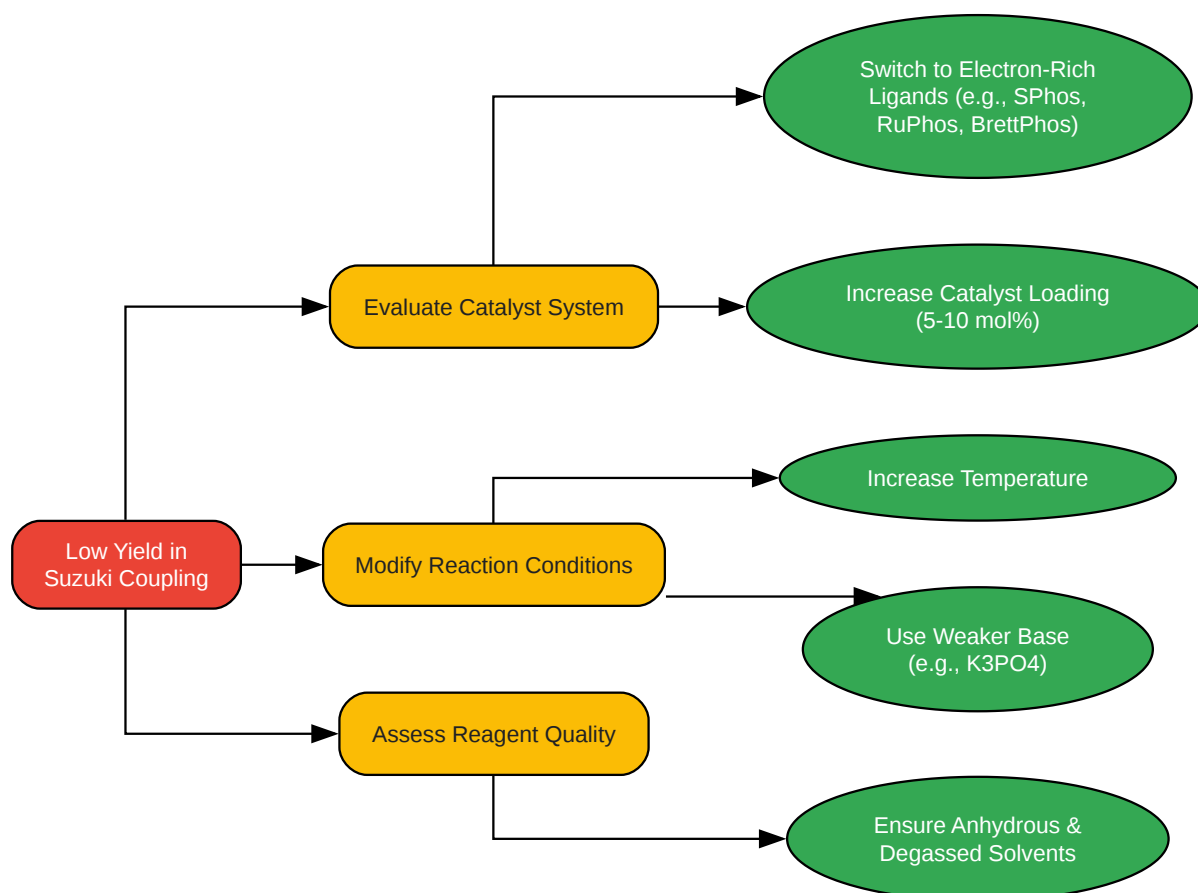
Low Yield in Suzuki Coupling

Evaluate Catalyst System

Switch to Electron-Rich Ligands (e.g., SPhos, RuPhos, BrettPhos)

Increase Catalyst Loading (5-10 mol%)

Modify Reaction Conditions

Increase Temperature

Use Weaker Base (e.g., K3PO4)

Assess Reagent Quality

Ensure Anhydrous & Degassed Solvents